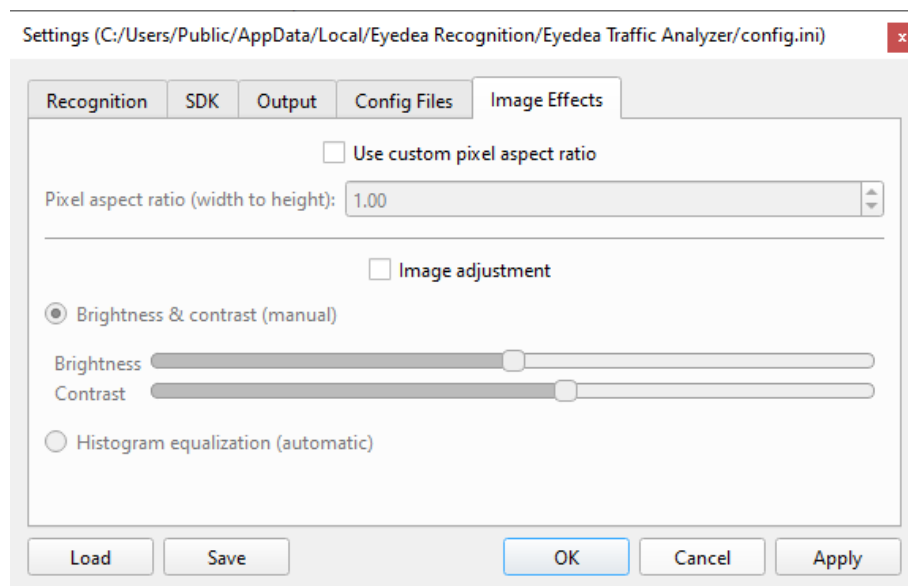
Settings (C:/Users/Public/AppData/Local/Eyedea Recognition/Eyedea Traffic Analyzer/config.ini)

x

Recognition | SDK | Output | Config Files | Image Effects

Use custom pixel aspect ratio

Pixel aspect ratio (width to height): 1.00

Image adjustment

Brightness & contrast (manual)

Brightness

Contrast

Histogram equalization (automatic)

Load | Save | OK | Cancel | Apply